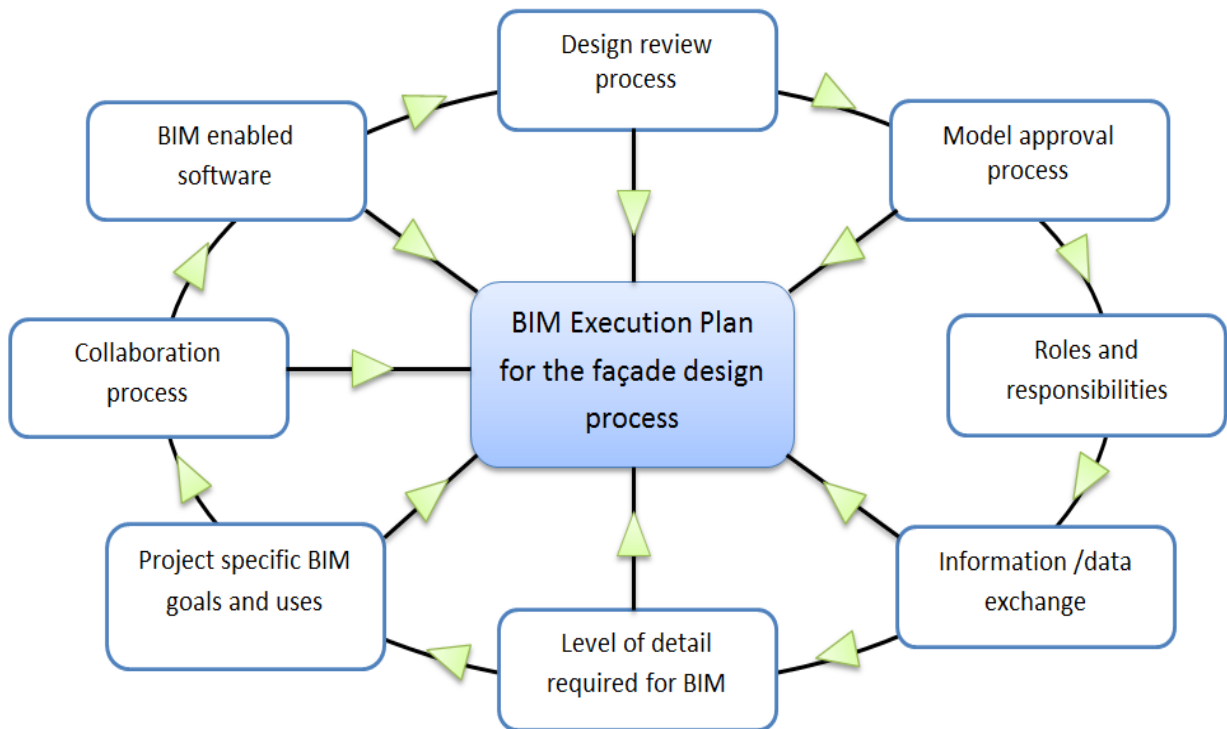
Design review process

BIM enabled software

Model approval process

BIM Execution Plan for the façade design process

Collaboration process

Roles and responsibilities

Project specific BIM goals and uses

Information /data exchange

Level of detail required for BIM